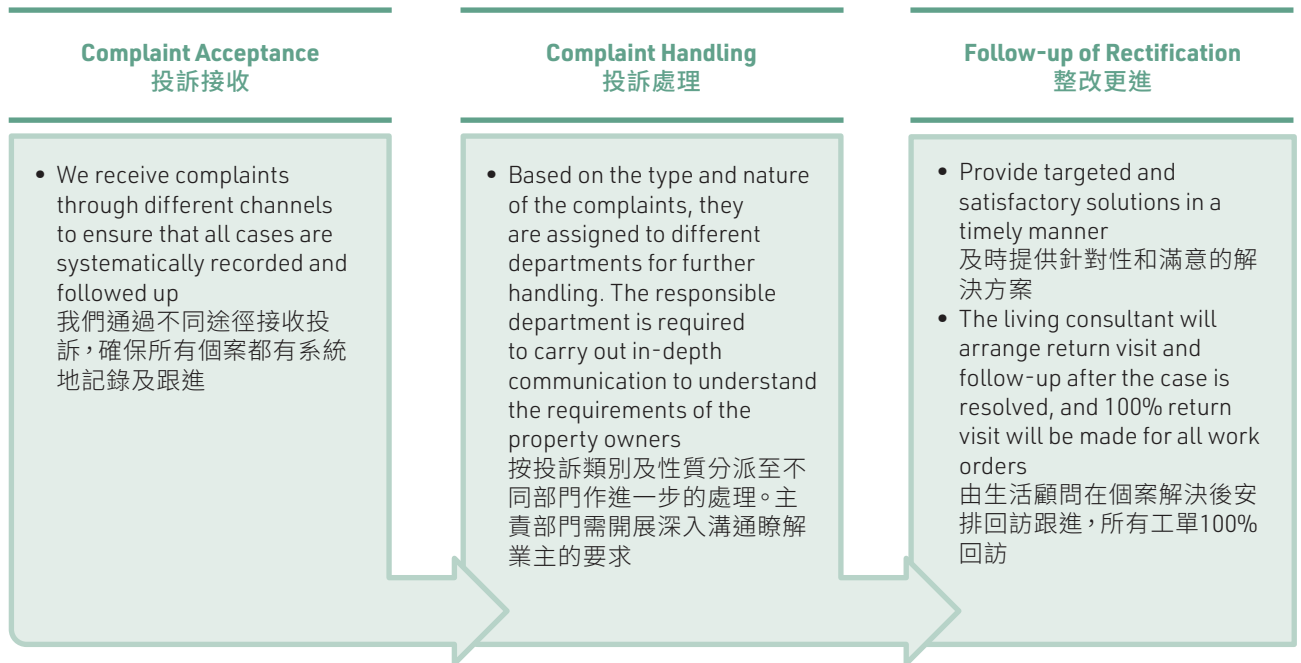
Complaint Acceptance
投訴接收

• We receive complaints through different channels to ensure that all cases are systematically recorded and followed up
我們通過不同途徑接收投訴，確保所有個案都有系統地記錄及跟進

Complaint Handling
投訴處理

• Based on the type and nature of the complaints, they are assigned to different departments for further handling. The responsible department is required to carry out in-depth communication to understand the requirements of the property owners
按投訴類別及性質分派至不同部門作進一步的處理。主責部門需開展深入溝通瞭解業主的要求

Follow-up of Rectification
整改更進

• Provide targeted and satisfactory solutions in a timely manner
及時提供針對性和滿意的解決方案
• The living consultant will arrange return visit and follow-up after the case is resolved, and 100% return visit will be made for all work orders
由生活顧問在個案解決後安排回訪跟進，所有工單100%回訪